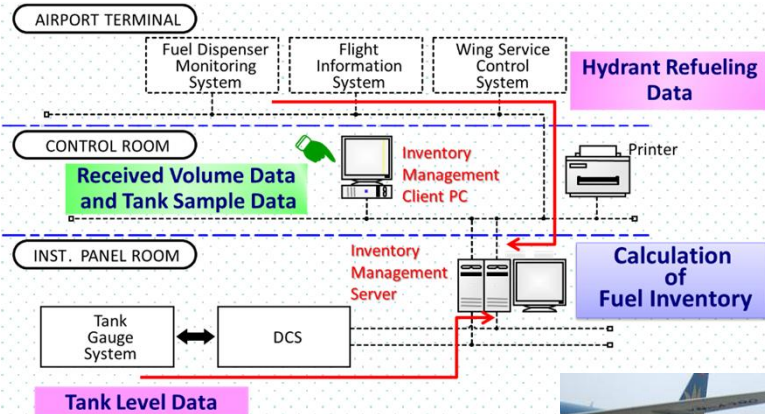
AIRPORT TERMINAL

Fuel Dispenser Monitoring System

Flight Information System

Wing Service Control System

Hydrant Refueling Data

CONTROL ROOM

Received Volume Data and Tank Sample Data

Inventory Management Client PC

Printer

INST. PANEL ROOM

Inventory Management Server

Calculation of Fuel Inventory

Tank Gauge System

DCS

Tank Level Data